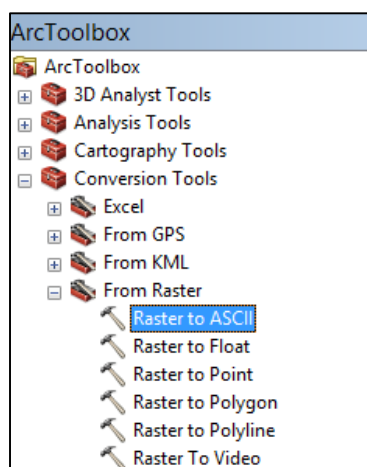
ArcToolbox

ArcToolbox
3D Analyst Tools
Analysis Tools
Cartography Tools
Conversion Tools
Excel
From GPS
From KML
From Raster
Raster to ASCII
Raster to Float
Raster to Point
Raster to Polygon
Raster to Polyline
Raster To Video